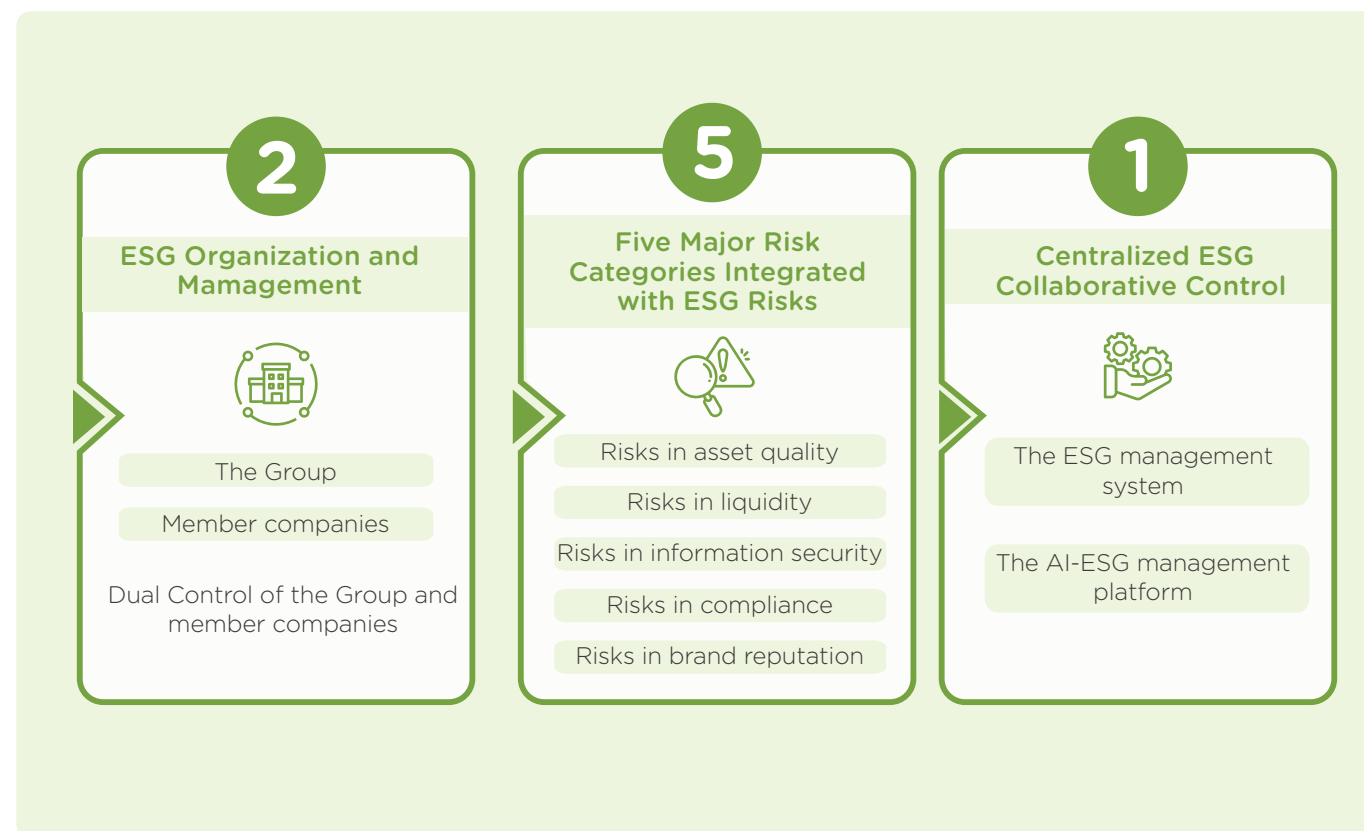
2

ESG Organization and Mamagement

The Group

Member companies

Dual Control of the Group and member companies

5

Five Major Risk Categories Integrated with ESG Risks

Risks in asset quality

Risks in liquidity

Risks in information security

Risks in compliance

Risks in brand reputation

1

Centralized ESG Collaborative Control

The ESG management system

The AI-ESG management platform